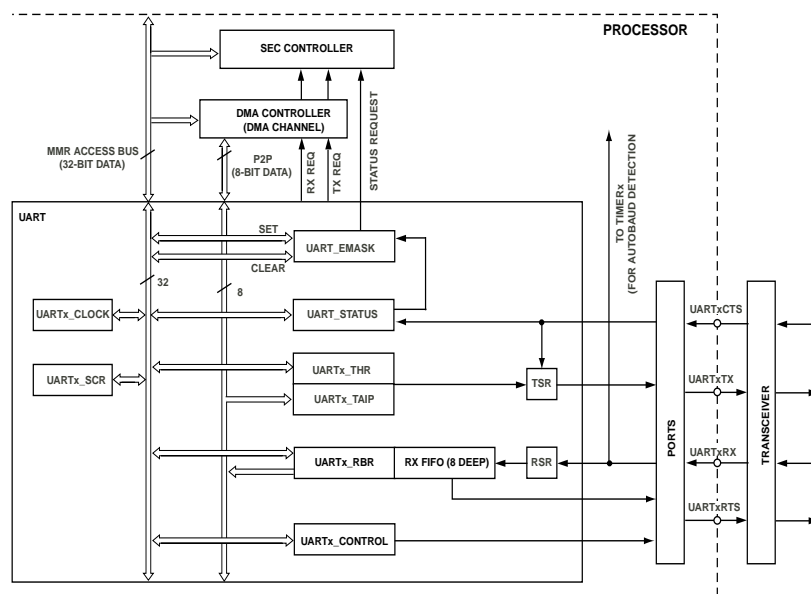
PROCESSOR

SEC CONTROLLER

DMA CONTROLLER
(DMA CHANNEL)

STATUS REQUEST

MMR ACCESS BUS
(32-BIT DATA)

P2P
(8-BIT DATA)

RX REQ

TX REQ

TO TIMERx
(FOR AUTOBAUD DETECTION

UART

SET

UART_EMASK

CLEAR

32

8

UARTx_CLOCK

UART_STATUS

UARTx_SCR

UARTx_THR

UARTx_TAIP

TSR

UARTx_RBR

RX FIFO (8 DEEP)

RSR

UARTx_CONTROL

PORTS

UARTxCTS

UARTxTX

UARTxRX

UARTxRTS

TRANSCEIVER